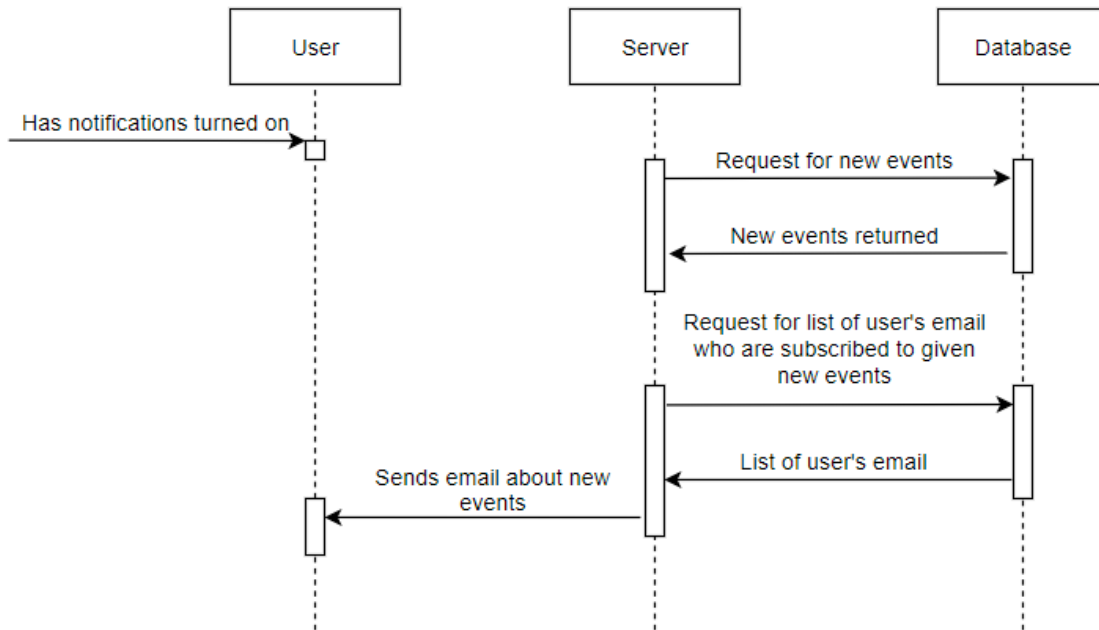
User

Server

Database

Has notifications turned on

Request for new events

New events returned

Request for list of user's email who are subscribed to given new events

List of user's email

Sends email about new events